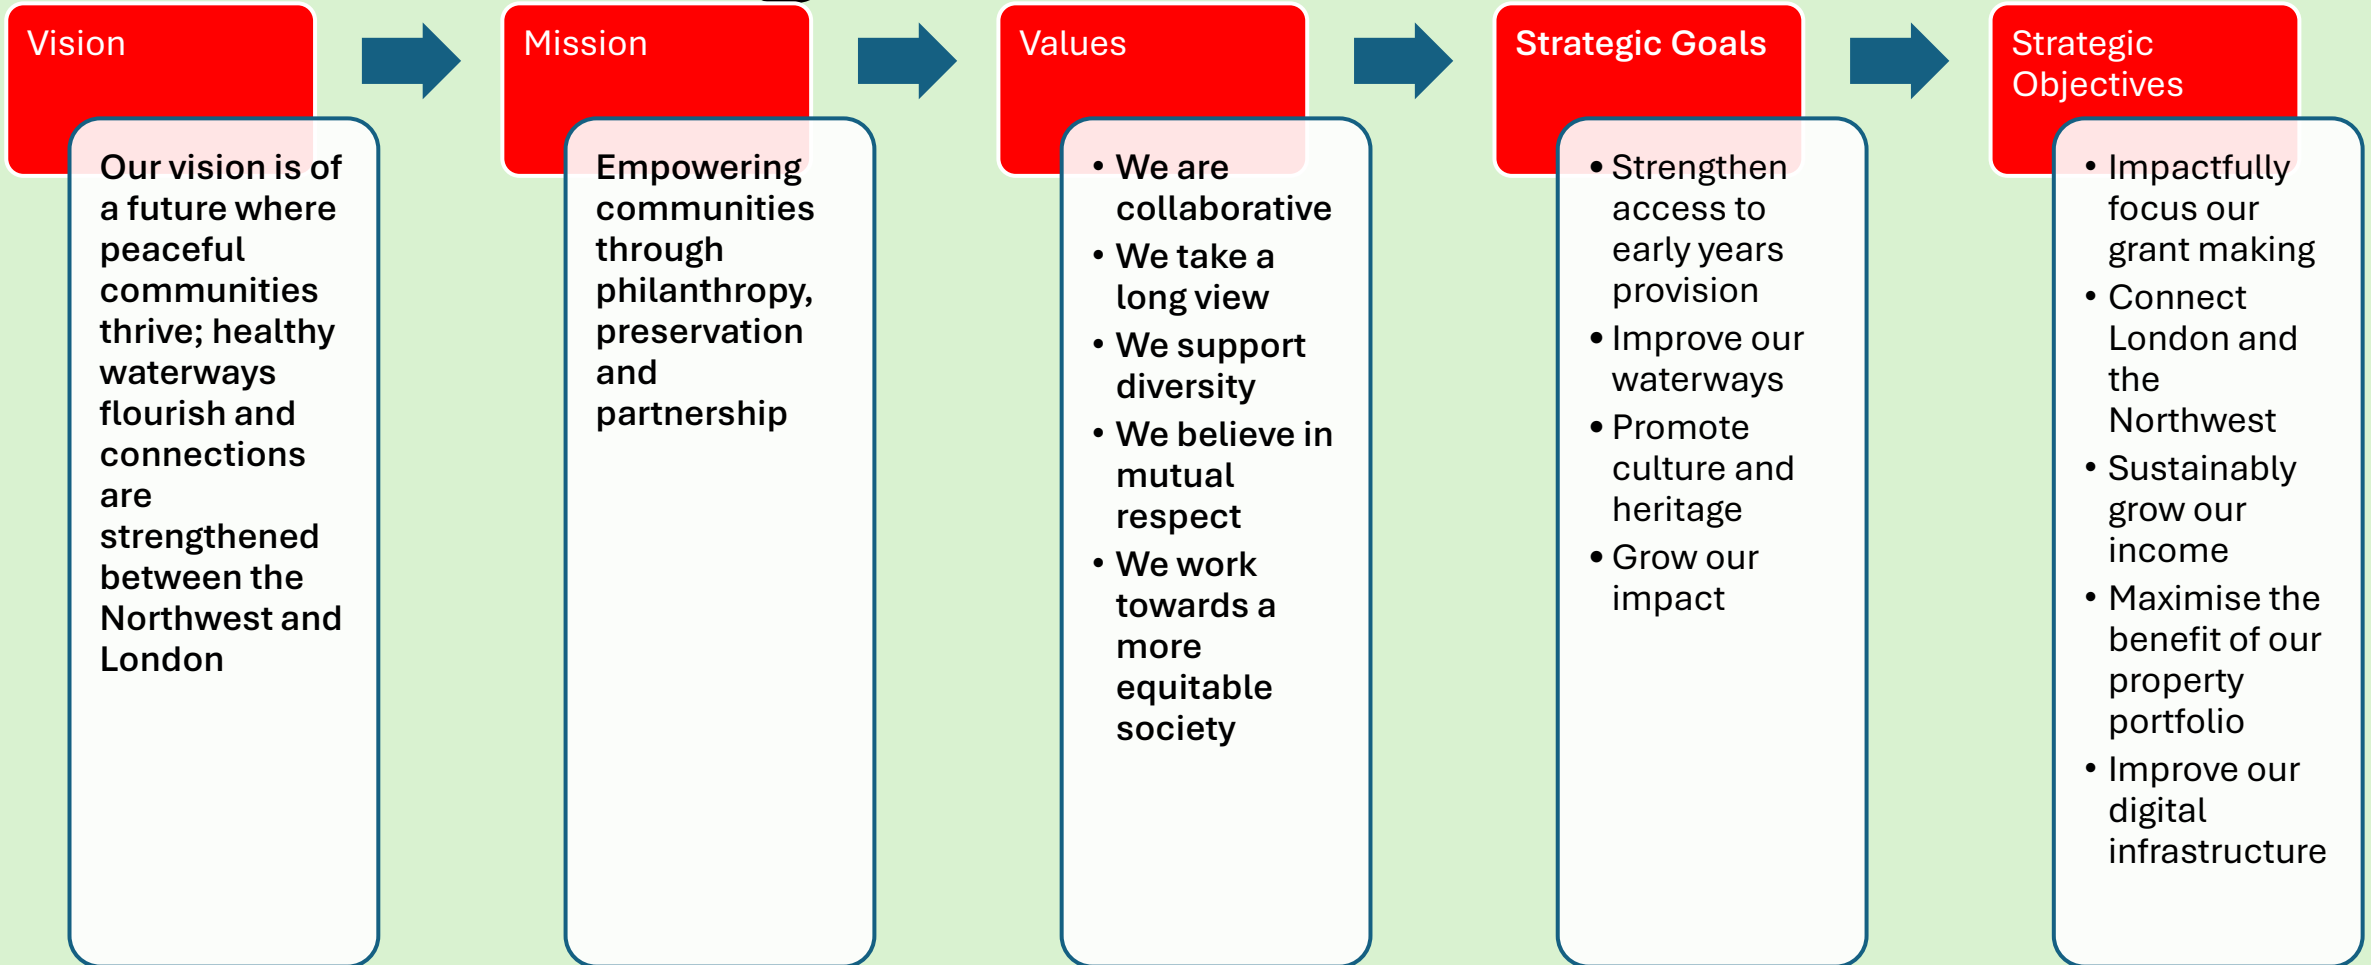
Vision

Our vision is of a future where peaceful communities thrive; healthy waterways flourish and connections are strengthened between the Northwest and London

Mission

Empowering communities through philanthropy, preservation and partnership

Values

- We are collaborative
- We take a long view
- We support diversity
- We believe in mutual respect
- We work towards a more equitable society

Strategic Goals

- Strengthen access to early years provision
- Improve our waterways
- Promote culture and heritage
- Grow our impact

Strategic Objectives

- Impactfully focus our grant making
- Connect London and the Northwest
- Sustainably grow our income
- Maximise the benefit of our property portfolio
- Improve our digital infrastructure